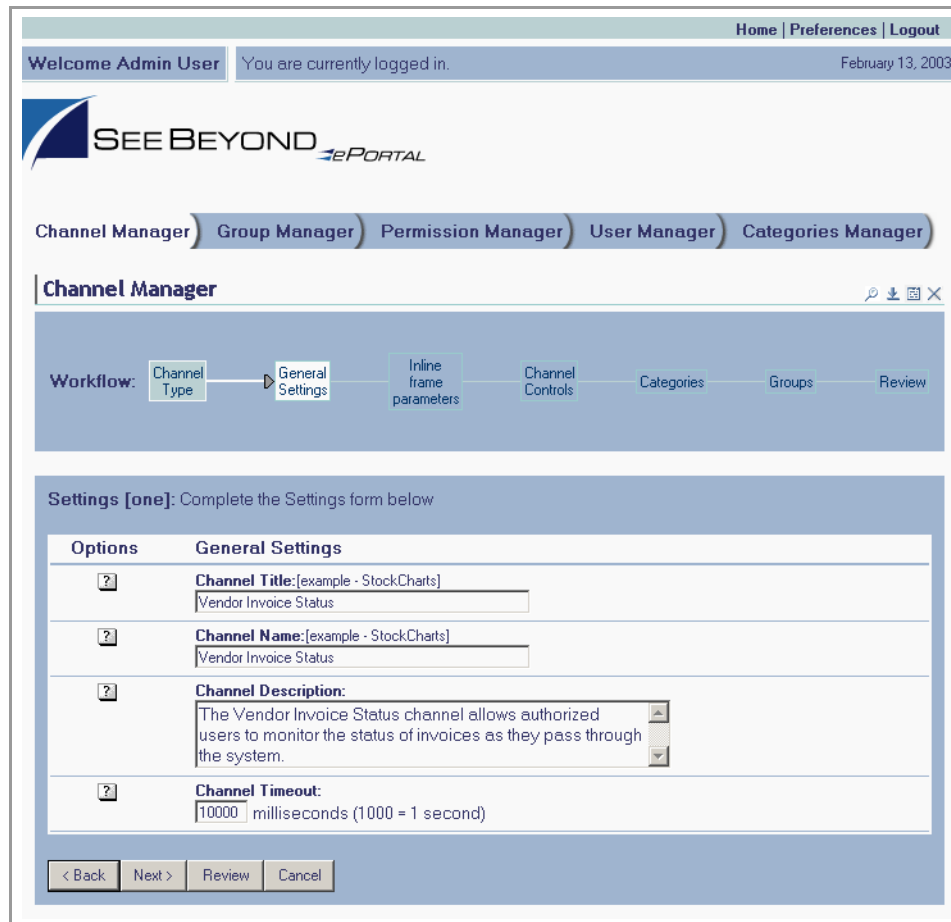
Home | Preferences | Logout

Welcome Admin User

You are currently logged in.

February 13, 2003

SEE BEYOND ePORTAL

Channel Manager | Group Manager | Permission Manager | User Manager | Categories Manager

Channel Manager

Workflow: Channel Type — General Settings — Inline frame parameters — Channel Controls — Categories — Groups — Review

Settings [one]: Complete the Settings form below

| Options | General Settings |
|---|---|
| ? | **Channel Title:** [example - StockCharts] Vendor Invoice Status |
| ? | **Channel Name:** [example - StockCharts] Vendor Invoice Status |
| ? | **Channel Description:** The Vendor Invoice Status channel allows authorized users to monitor the status of invoices as they pass through the system. |
| ? | **Channel Timeout:** 10000 milliseconds (1000 = 1 second) |

< Back | Next > | Review | Cancel